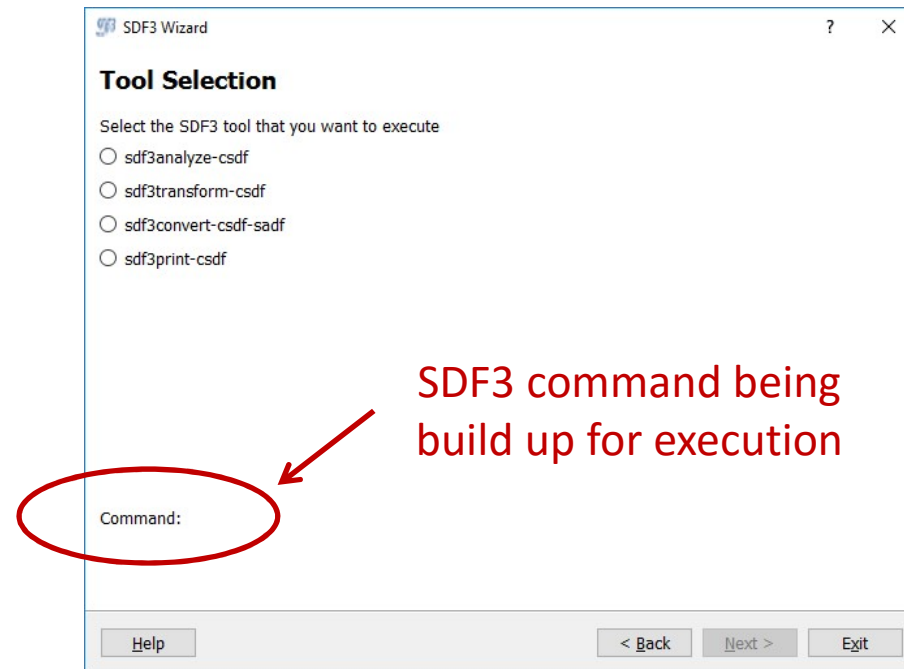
SDF3 Wizard

?

X

Tool Selection

Select the SDF3 tool that you want to execute

sdf3analyze-csdf

sdf3transform-csdf

sdf3convert-csdf-sadf

sdf3print-csdf

SDF3 command being build up for execution

Command:

Help

< Back

Next >

Exit